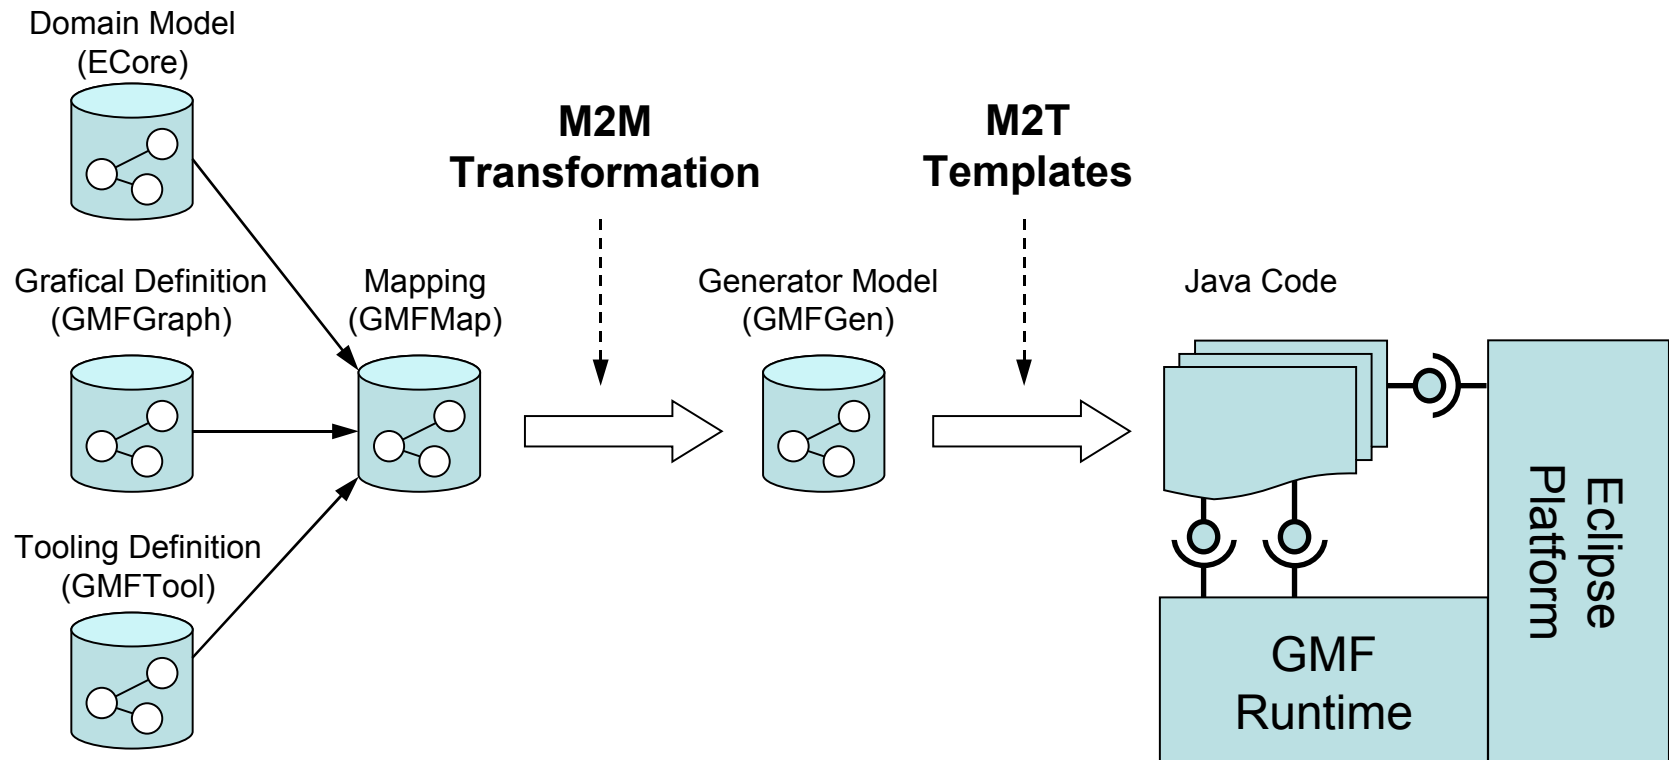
Domain Model
(ECore)

Grafical Definition
(GMFGraph)

Tooling Definition
(GMFTool)

Mapping
(GMFMap)

M2M
Transformation

Generator Model
(GMFGen)

M2T
Templates

Java Code

Eclipse
Platform

GMF
Runtime